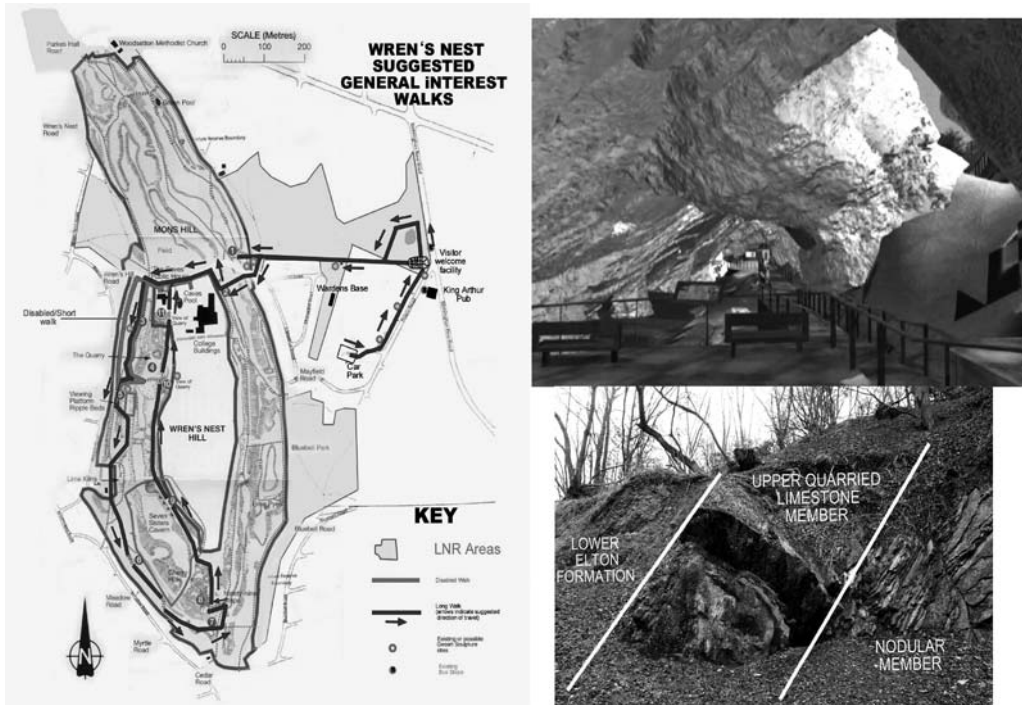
Parkes Hall Road

Woodsetton Methodist Church

SCALE (Metres)

0 100 200

WREN'S NEST SUGGESTED GENERAL INTEREST WALKS

Caves Pool

Wren's Nest Road

MONS HILL

Visitor welcome facility

King Arthur Pub

Wardens Base

Car Park

Disabled/Short walk

The Quarry

Viewing Platform Ripple Beds

WREN'S NEST HILL

College Buildings

Mayfield Road

Bluebell Park

Lime Kilns

Seven Sisters Caverns

Bluebell Road

KEY

LNR Areas

Disabled Walk

Long Walk (arrows indicate suggested direction of travel)

Meadow Road

Myrtle Road

Cedar Road

N

UPPER QUARRIED LIMESTONE MEMBER

LOWER ELTON FORMATION

NODULAR MEMBER